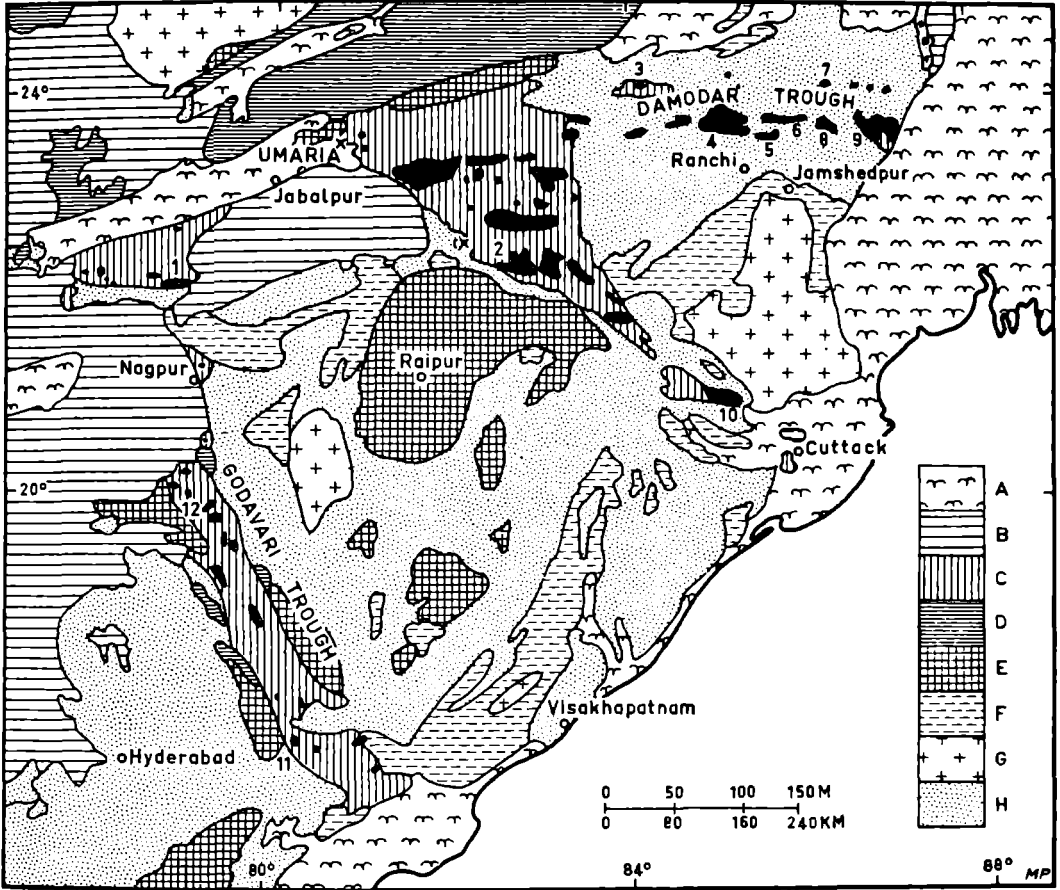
24°
3
7
DAMODAR TROUGH
4
6
8
9
5
UMARIA
Ranchi
Jamshedpur
Jabalpur
2
1
Nagpur
Raipur
10
Cuttack
20°
GODAVARI TROUGH
12
A
B
C
D
E
F
G
H
Visakhapatnam
Hyderabad
11
0 50 100 150 M
0 80 160 240 KM
80°
84°
88°
MP